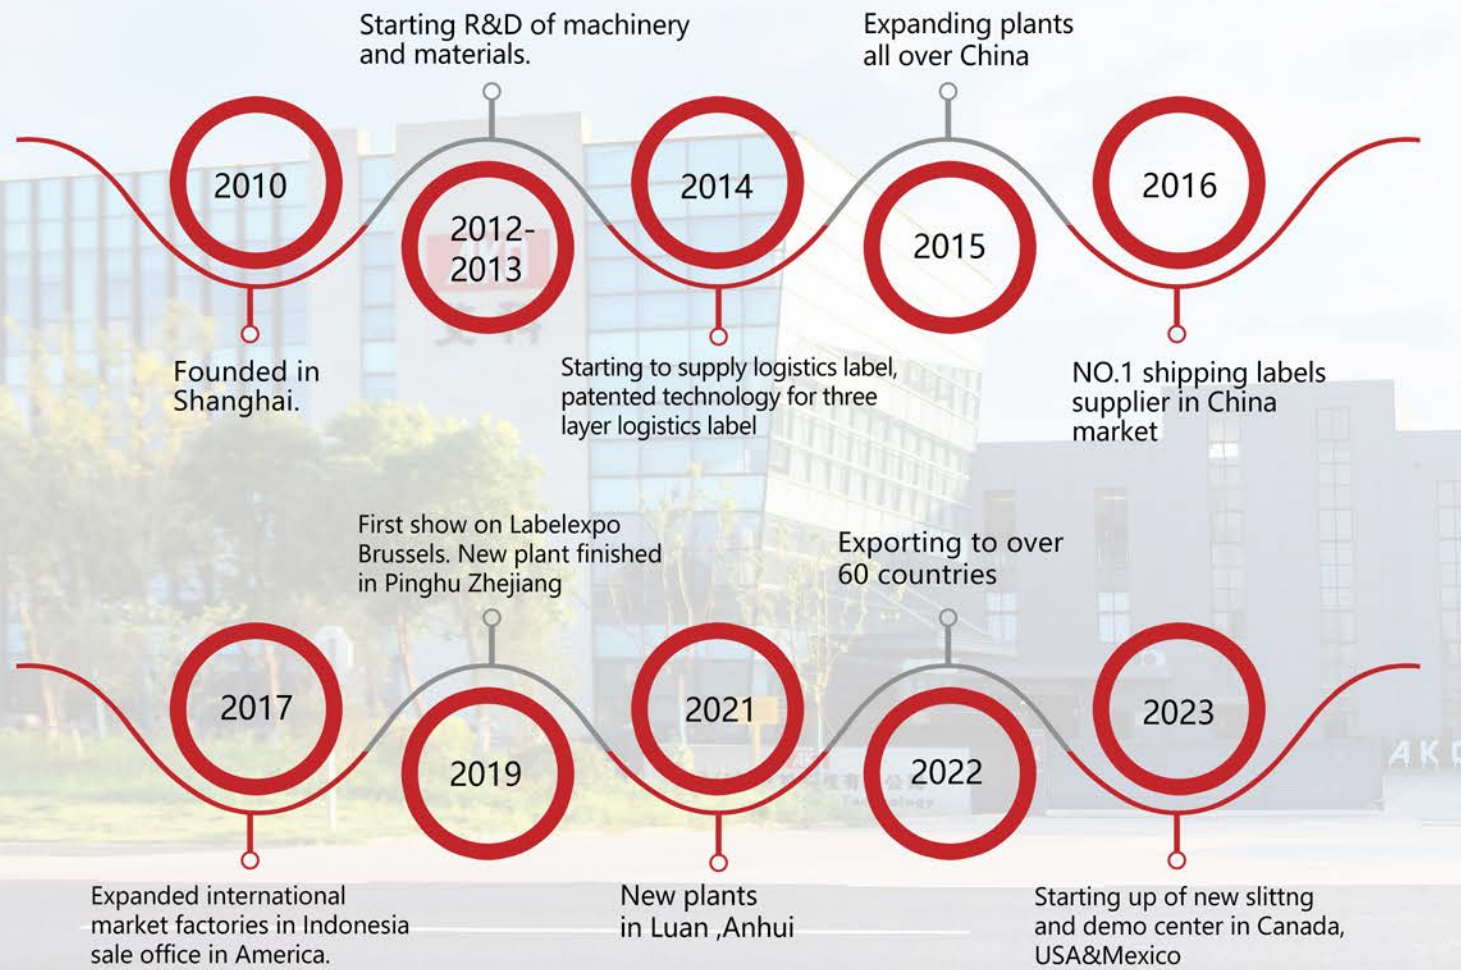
Starting R&D of machinery and materials.

Expanding plants all over China

2010

2012-2013

2014

2015

2016

Founded in Shanghai.

Starting to supply logistics label, patented technology for three layer logistics label

NO.1 shipping labels supplier in China market

First show on Labelexpo Brussels. New plant finished in Pinghu Zhejiang

Exporting to over 60 countries

2017

2019

2021

2022

2023

Expanded international market factories in Indonesia sale office in America.

New plants in Luan ,Anhui

Starting up of new slittng and demo center in Canada, USA&Mexico